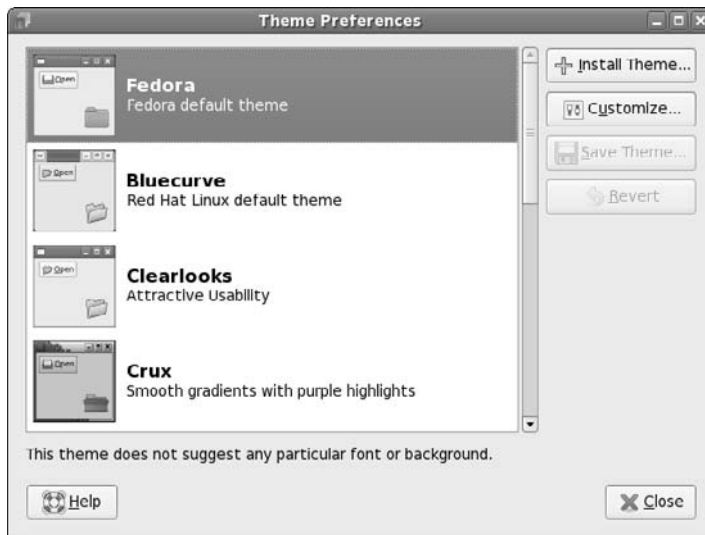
Theme Preferences

Open
Fedora
Fedora default theme

Open
Bluecurve
Red Hat Linux default theme

Open
Clearlooks
Attractive Usability

Open
Crux
Smooth gradients with purple highlights

Install Theme...
Customize...
Save Theme...
Revert

This theme does not suggest any particular font or background.

Help
Close